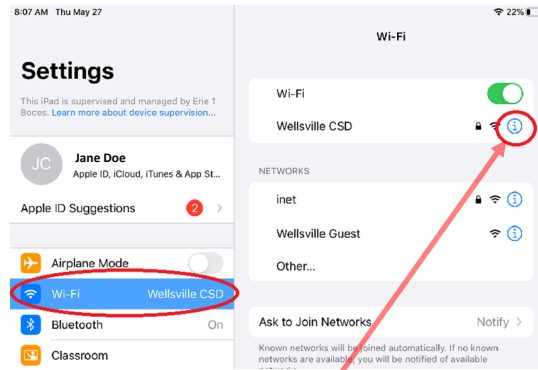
8:07 AM Thu May 27

22%

Settings

This iPad is supervised and managed by Erie 1 Boces. Learn more about device supervision...

JC

Jane Doe

Apple ID, iCloud, iTunes & App St...

Apple ID Suggestions

2

Airplane Mode

Wi-Fi

Wellsville CSD

Bluetooth

On

Classroom

Wi-Fi

Wi-Fi

Wellsville CSD

NETWORKS

inet

Wellsville Guest

Other...

Ask to Join Networks

Notify

Known networks will be joined automatically. If no known networks are available, you will be notified of available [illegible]